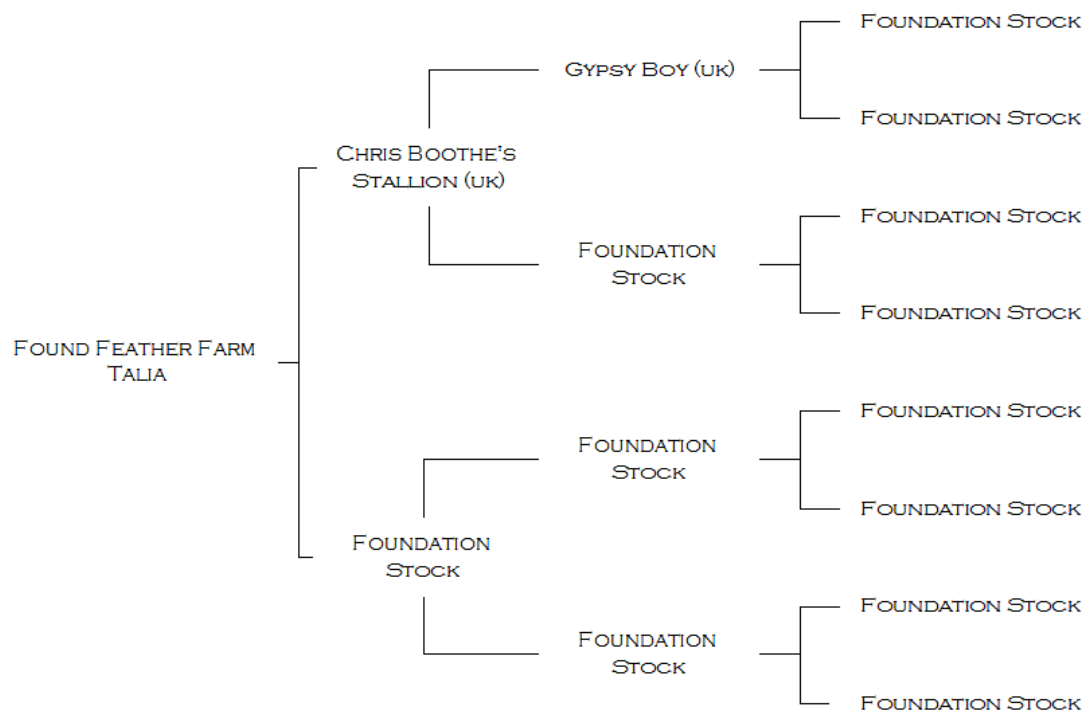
Found Feather Farm Talia

Chris Boothe's Stallion (uk)

Gypsy Boy (uk)

Foundation Stock

Foundation Stock

Foundation Stock

Foundation Stock

Foundation Stock

Foundation Stock

Foundation Stock

Foundation Stock

Foundation Stock

Foundation Stock

Foundation Stock

Foundation Stock

Foundation Stock